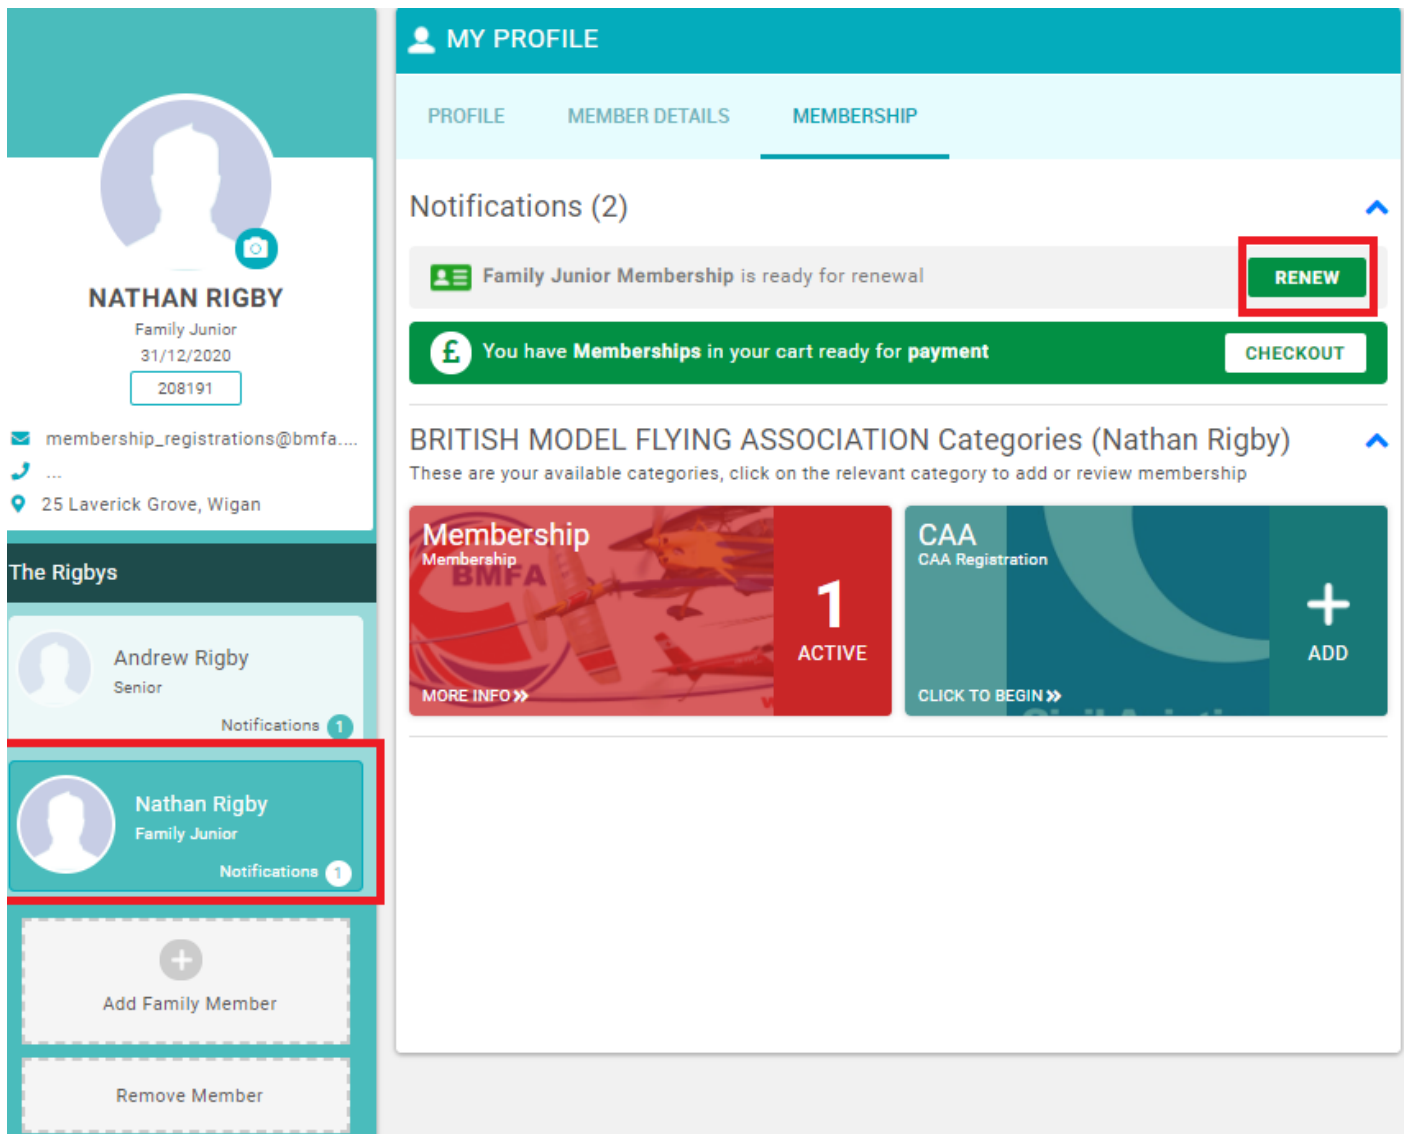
NATHAN RIGBY
Family Junior
31/12/2020
208191

membership_registrations@bmfa....
...
25 Laverick Grove, Wigan

The Rigbys

Andrew Rigby
Senior
Notifications 1

Nathan Rigby
Family Junior
Notifications 1

Add Family Member

Remove Member

MY PROFILE

PROFILE MEMBER DETAILS MEMBERSHIP

Notifications (2)

Family Junior Membership is ready for renewal RENEW

£ You have Memberships in your cart ready for payment CHECKOUT

BRITISH MODEL FLYING ASSOCIATION Categories (Nathan Rigby)
These are your available categories, click on the relevant category to add or review membership

Membership
Membership
BMFA
MORE INFO »
1
ACTIVE

CAA
CAA Registration
CLICK TO BEGIN »
+
ADD